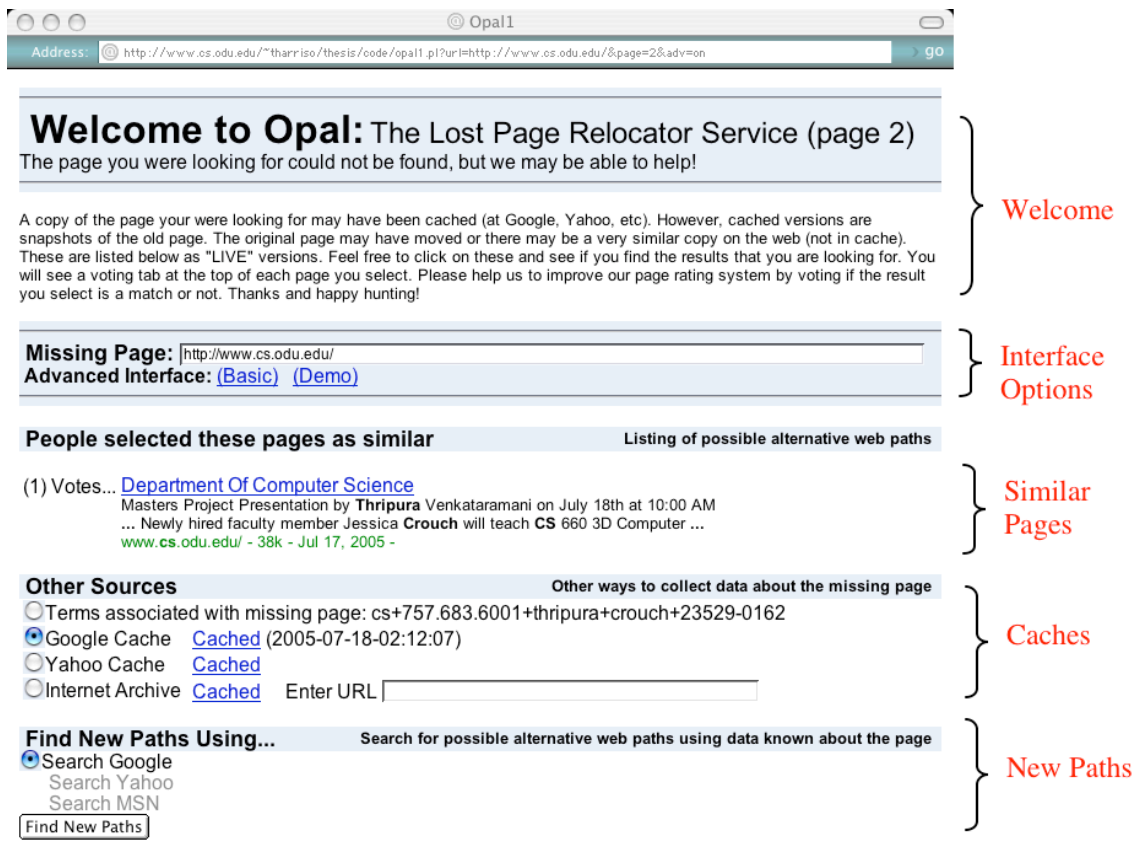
Opal1

Address: http://www.cs.odu.edu/~tharriso/thesis/code/opal1.pl?url=http://www.cs.odu.edu/&page=2&adv=on go

**Welcome to Opal:** The Lost Page Relocator Service (page 2)
The page you were looking for could not be found, but we may be able to help!

A copy of the page your were looking for may have been cached (at Google, Yahoo, etc). However, cached versions are snapshots of the old page. The original page may have moved or there may be a very similar copy on the web (not in cache). These are listed below as "LIVE" versions. Feel free to click on these and see if you find the results that you are looking for. You will see a voting tab at the top of each page you select. Please help us to improve our page rating system by voting if the result you select is a match or not. Thanks and happy hunting!

Welcome

Missing Page: http://www.cs.odu.edu/
Advanced Interface: (Basic) (Demo)

Interface Options

People selected these pages as similar
Listing of possible alternative web paths

(1) Votes... Department Of Computer Science
Masters Project Presentation by Thripura Venkataramani on July 18th at 10:00 AM
... Newly hired faculty member Jessica Crouch will teach CS 660 3D Computer ...
www.cs.odu.edu/ - 38k - Jul 17, 2005 -

Similar Pages

Other Sources
Other ways to collect data about the missing page
Terms associated with missing page: cs+757.683.6001+thripura+crouch+23529-0162
Google Cache Cached (2005-07-18-02:12:07)
Yahoo Cache Cached
Internet Archive Cached Enter URL

Caches

Find New Paths Using...
Search for possible alternative web paths using data known about the page
Search Google
Search Yahoo
Search MSN
Find New Paths

New Paths